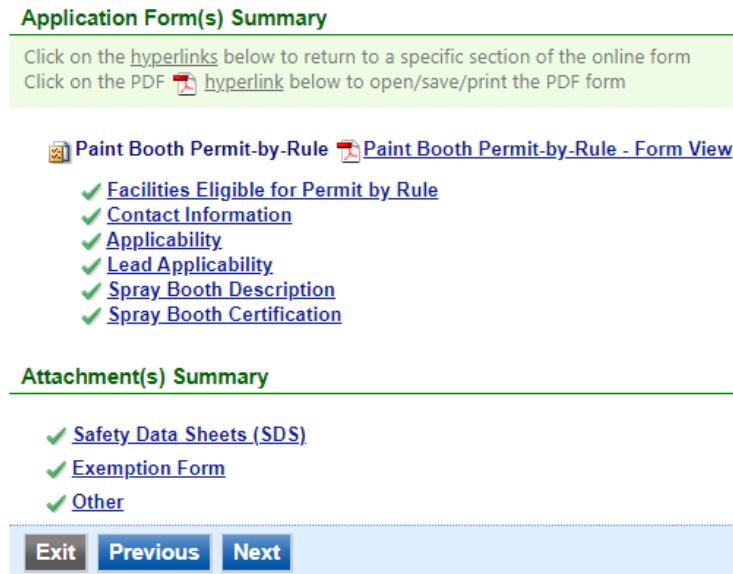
Application Form(s) Summary

Click on the hyperlinks below to return to a specific section of the online form
Click on the PDF hyperlink below to open/save/print the PDF form

Paint Booth Permit-by-Rule Paint Booth Permit-by-Rule - Form View

Facilities Eligible for Permit by Rule
Contact Information
Applicability
Lead Applicability
Spray Booth Description
Spray Booth Certification

Attachment(s) Summary

Safety Data Sheets (SDS)
Exemption Form
Other

Exit Previous Next